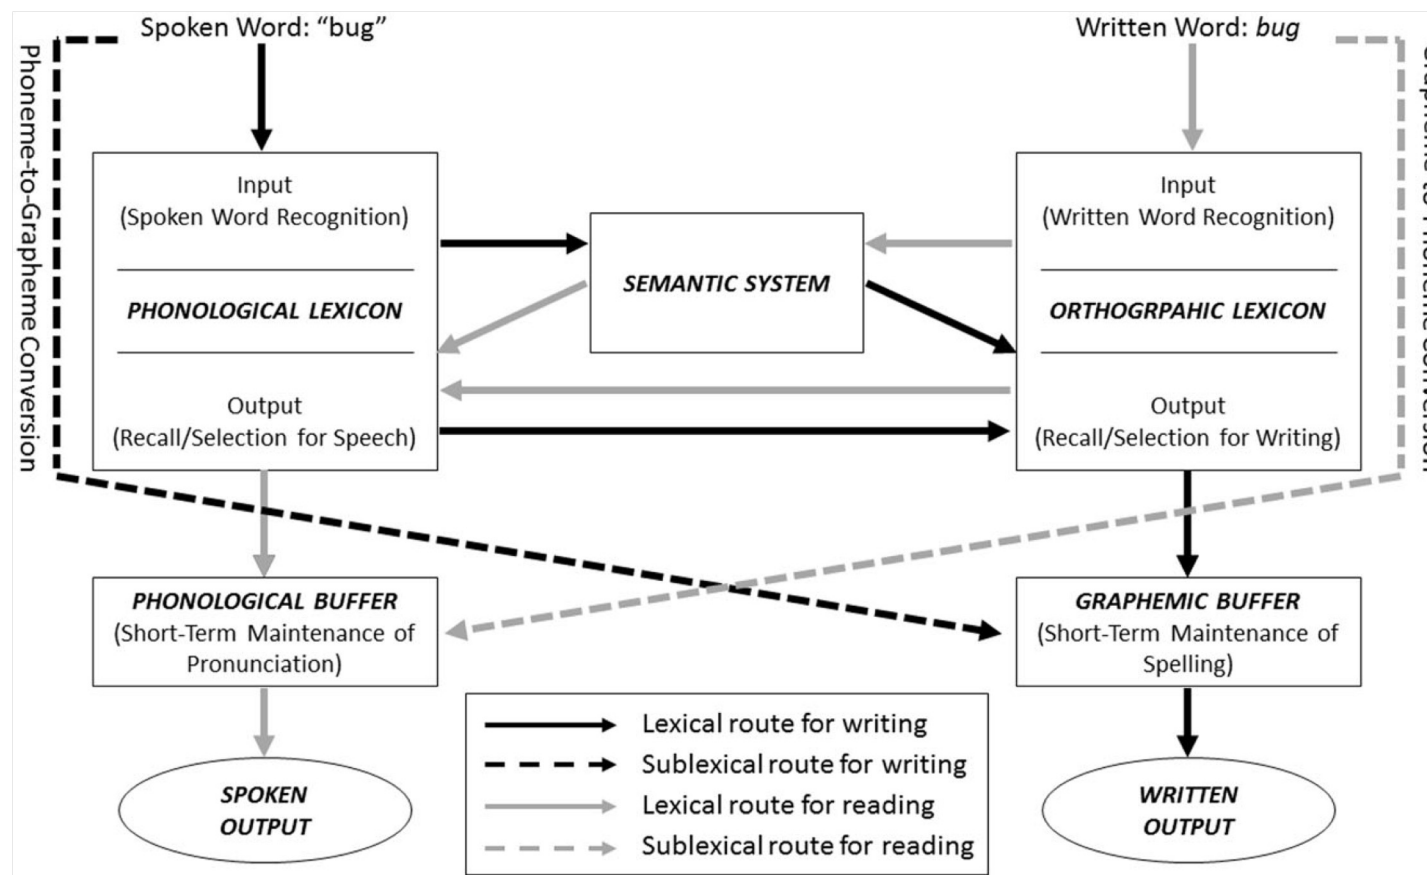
Spoken Word: "bug"

Written Word: *bug*

Phoneme-to-Grapheme Conversion

Grapheme-to-Phoneme Conversion

Input
(Spoken Word Recognition)

PHONOLOGICAL LEXICON

Output
(Recall/Selection for Speech)

SEMANTIC SYSTEM

Input
(Written Word Recognition)

ORTHOGRPAHIC LEXICON

Output
(Recall/Selection for Writing)

PHONOLOGICAL BUFFER
(Short-Term Maintenance of Pronunciation)

GRAPHEMIC BUFFER
(Short-Term Maintenance of Spelling)

SPOKEN OUTPUT

WRITTEN OUTPUT

Lexical route for writing
Sublexical route for writing
Lexical route for reading
Sublexical route for reading